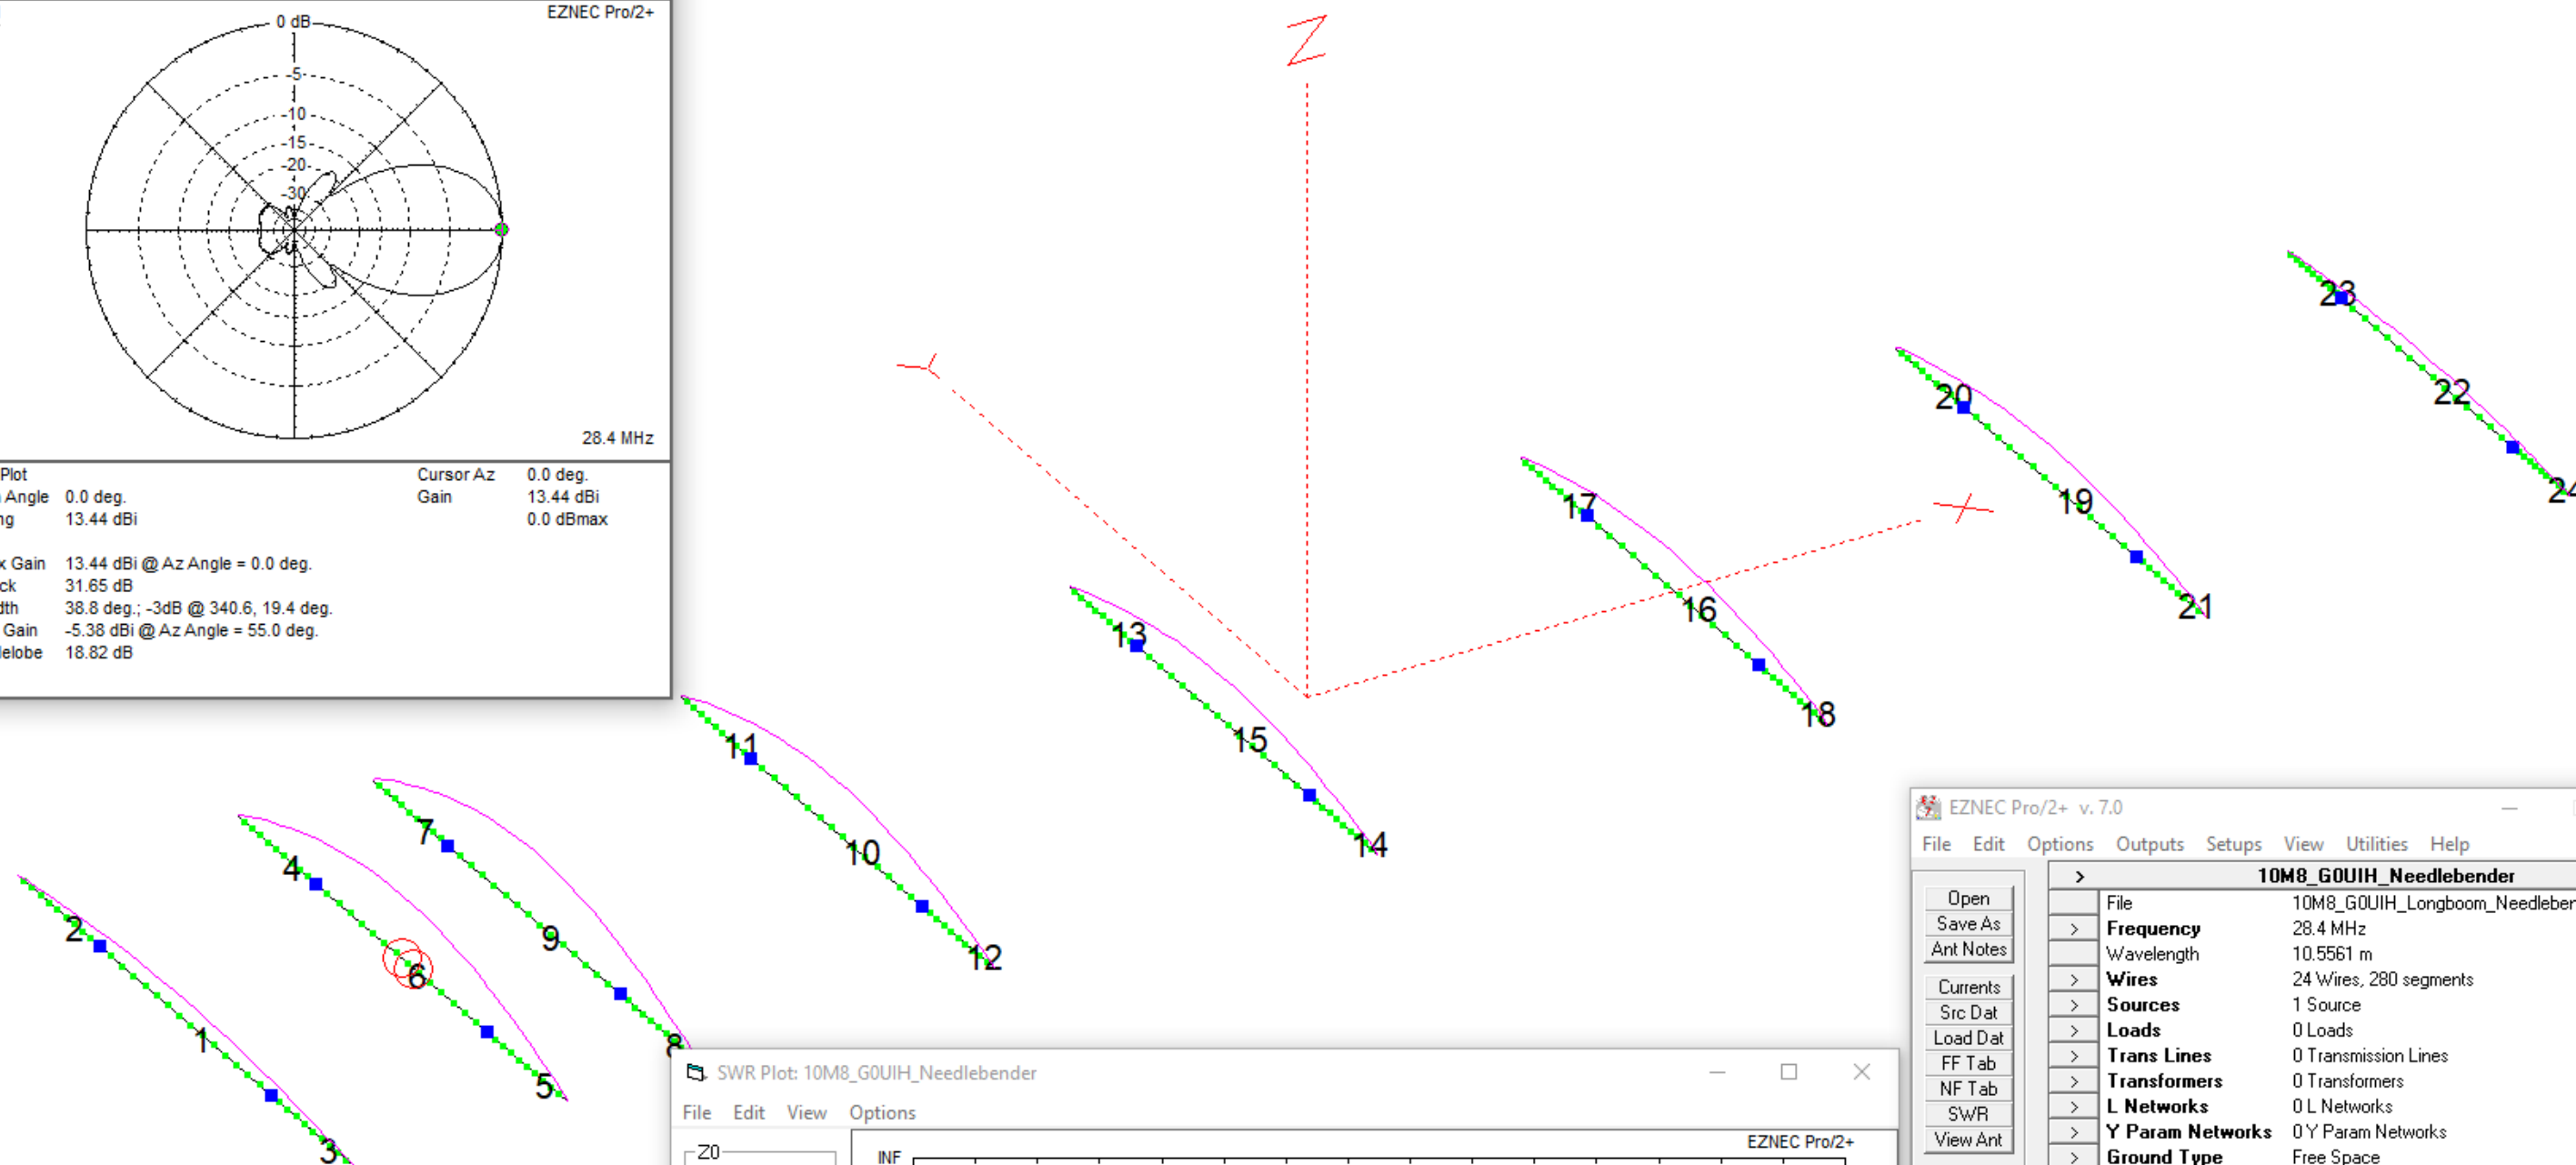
EZNEC Pro/2+

0 dB
-5
-10
-15
-20
-30

28.4 MHz

Plot
Angle 0.0 deg.
ng 13.44 dBi

Cursor Az 0.0 deg.
Gain 13.44 dBi
0.0 dBmax

x Gain 13.44 dBi @ Az Angle = 0.0 deg.
ck 31.65 dB
dth 38.8 deg.; -3dB @ 340.6, 19.4 deg.
Gain -5.38 dBi @ Az Angle = 55.0 deg.
elobe 18.82 dB

Z
Y
X

23
22
24
20
19
21
17
16
18
13
15
14
11
10
12
7
9
8
4
6
5
2
1
3

SWR Plot: 10M8_G0UIH_Needlebender
File Edit View Options
Z0
INF
EZNEC Pro/2+

EZNEC Pro/2+ v. 7.0
File Edit Options Outputs Setups View Utilities Help

Open
Save As
Ant Notes
Currents
Src Dat
Load Dat
FF Tab
NF Tab
SWR
View Ant

| > | 10M8_G0UIH_Needlebender |
|---|---|
| File | 10M8_G0UIH_Longboom_Needleber |
| Frequency | 28.4 MHz |
| Wavelength | 10.5561 m |
| Wires | 24 Wires, 280 segments |
| Sources | 1 Source |
| Loads | 0 Loads |
| Trans Lines | 0 Transmission Lines |
| Transformers | 0 Transformers |
| L Networks | 0 L Networks |
| Y Param Networks | 0 Y Param Networks |
| Ground Type | Free Space |